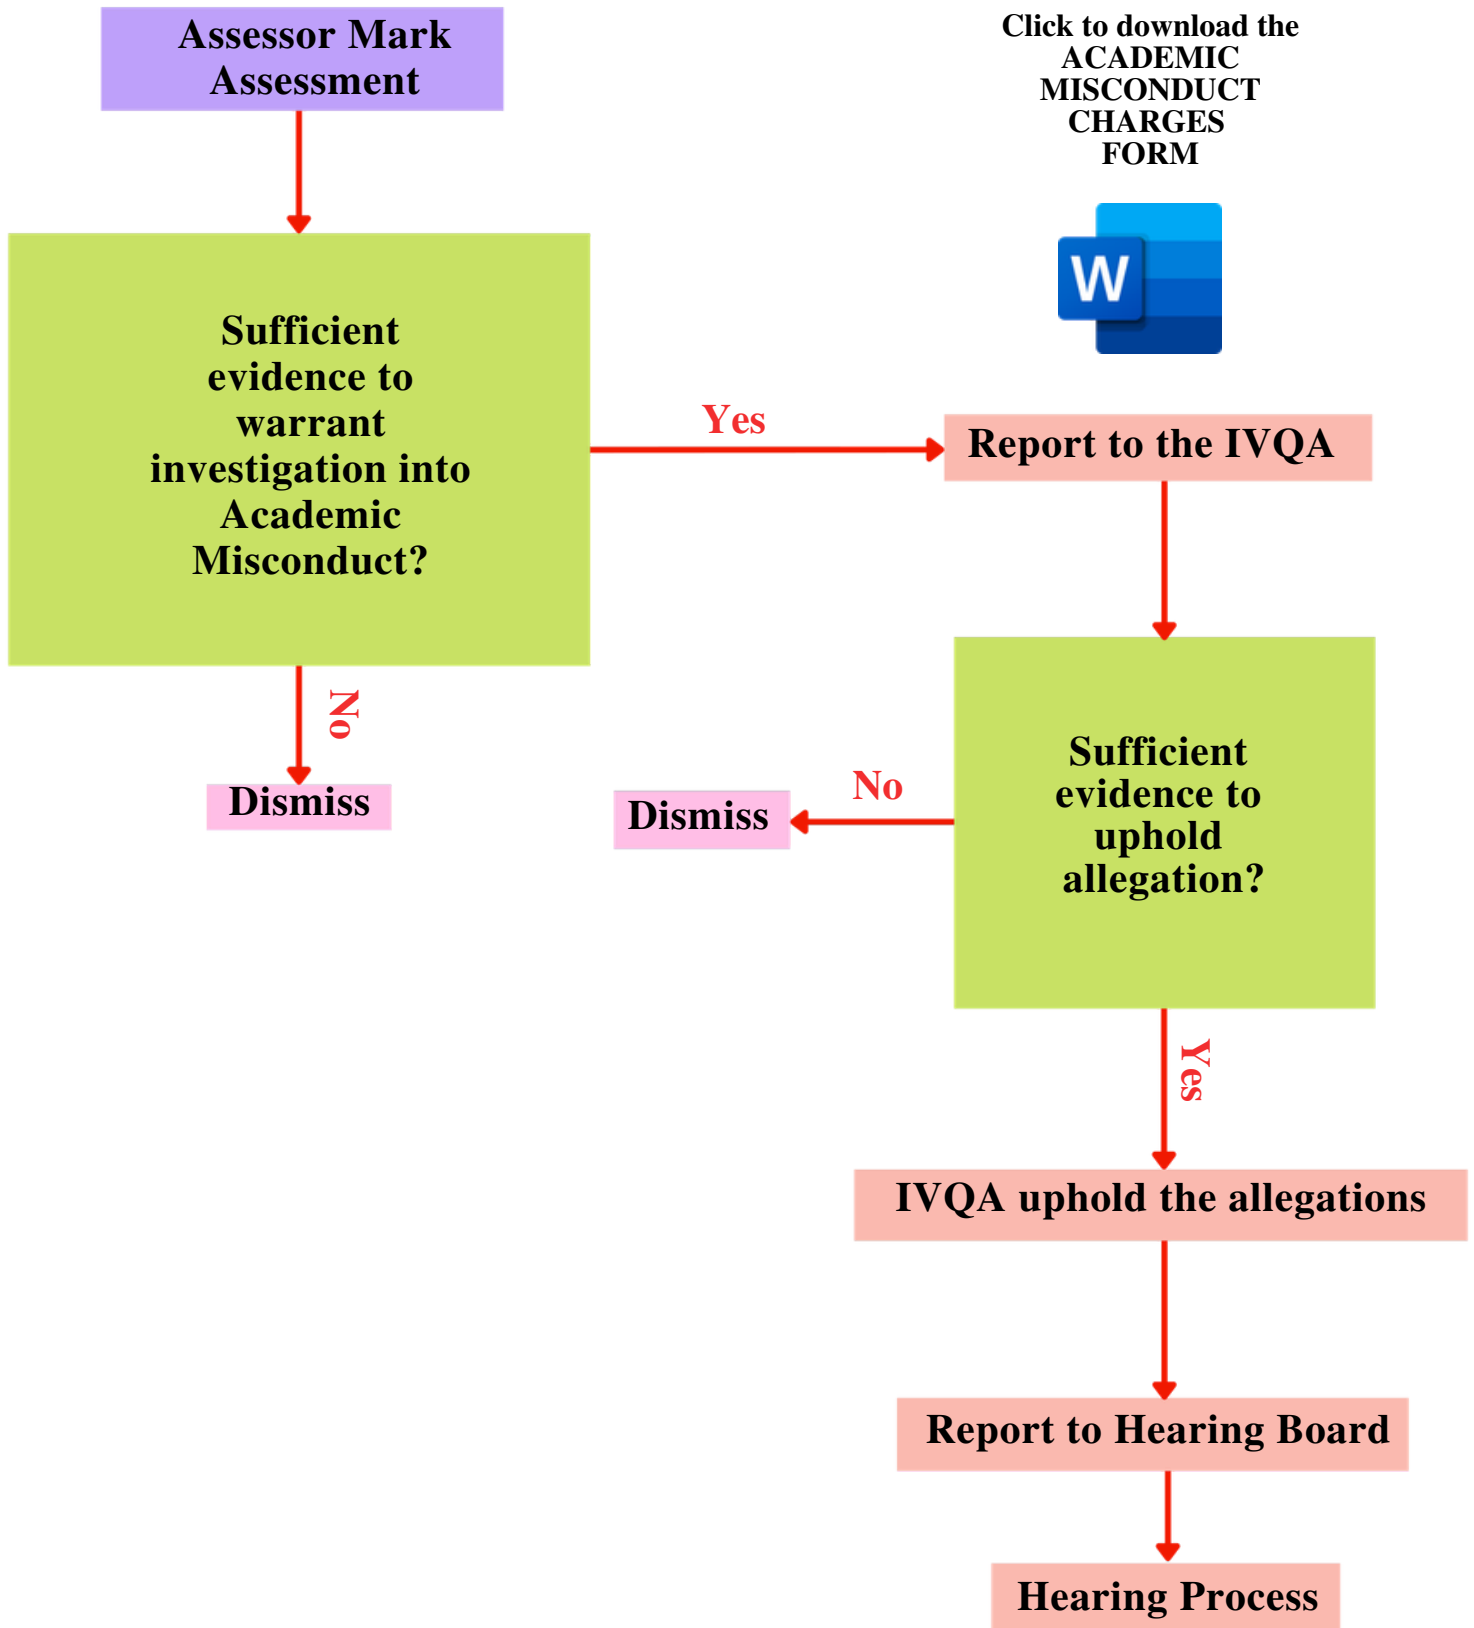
Assessor Mark Assessment

Click to download the ACADEMIC MISCONDUCT CHARGES FORM

W

Sufficient evidence to warrant investigation into Academic Misconduct?

Yes

Report to the IVQA

No

Dismiss

Sufficient evidence to uphold allegation?

No

Dismiss

Yes

IVQA uphold the allegations

Report to Hearing Board

Hearing Process